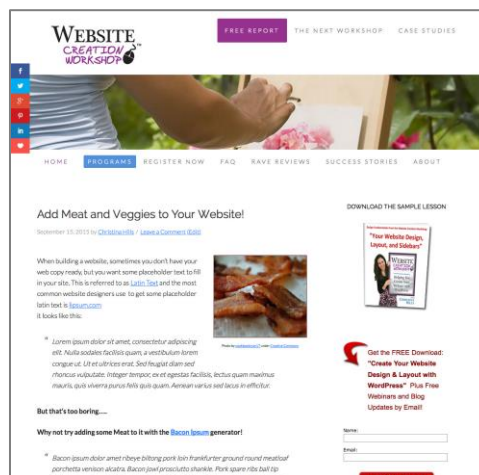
WEBSITE CREATION WORKSHOP™

FREE REPORT THE NEXT WORKSHOP CASE STUDIES

HOME PROGRAMS REGISTER NOW FAQ RAVE REVIEWS SUCCESS STORIES ABOUT

Add Meat and Veggies to Your Website!

September 15, 2015 by Christina Hills / Leave a Comment (Edit)

When building a website, sometimes you don't have your web copy ready, but you want some placeholder text to fill in your site. This is referred to as Latin Text and the most common website designers use to get some placeholder latin text is lipsum.com

it looks like this:

Lorem ipsum dolor sit amet, consectetur adipiscing elit. Nulla sodales facilisis quam, a vestibulum lorem congue ut. Ut et ultrices erat. Sed feugiat diam sed rhoncus vulputate. Integer tempor, ex et egestas facilisis, lectus quam maximus mauris, quis viverra purus felis quis quam. Aenean varius sed lacus in efficitur.

But that's too boring.....

Why not try adding some Meat to it with the Bacon Ipsum generator!

Bacon ipsum dolor amet ribeye biltong pork loin frankfurter ground round meatloaf porchetta venison alcatra. Bacon jowl prosciutto shankle. Pork spare ribs ball tip

Photo by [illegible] under Creative Commons

DOWNLOAD THE SAMPLE LESSON

"Your Website Design, Layout, and Sidebars"

Get the FREE Download: "Create Your Website Design & Layout with WordPress" Plus Free Webinars and Blog Updates by Email!

Name:

Email: